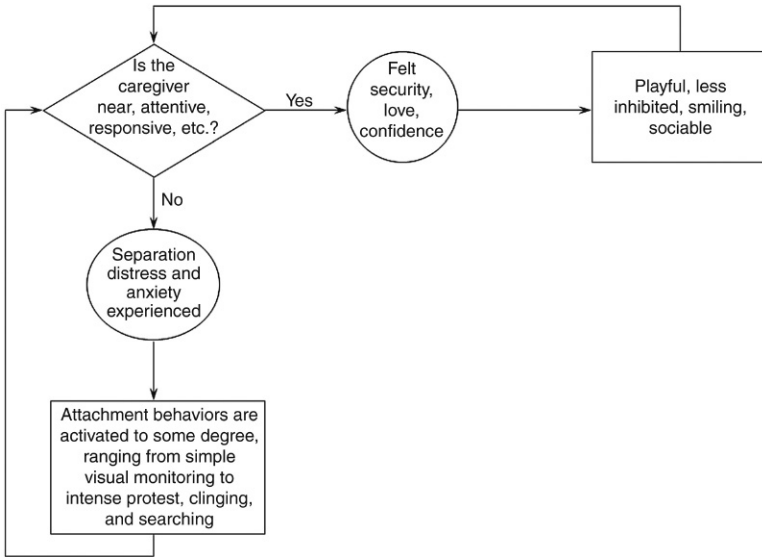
Is the caregiver near, attentive, responsive, etc.?

Yes

Felt security, love, confidence

Playful, less inhibited, smiling, sociable

No

Separation distress and anxiety experienced

Attachment behaviors are activated to some degree, ranging from simple visual monitoring to intense protest, clinging, and searching